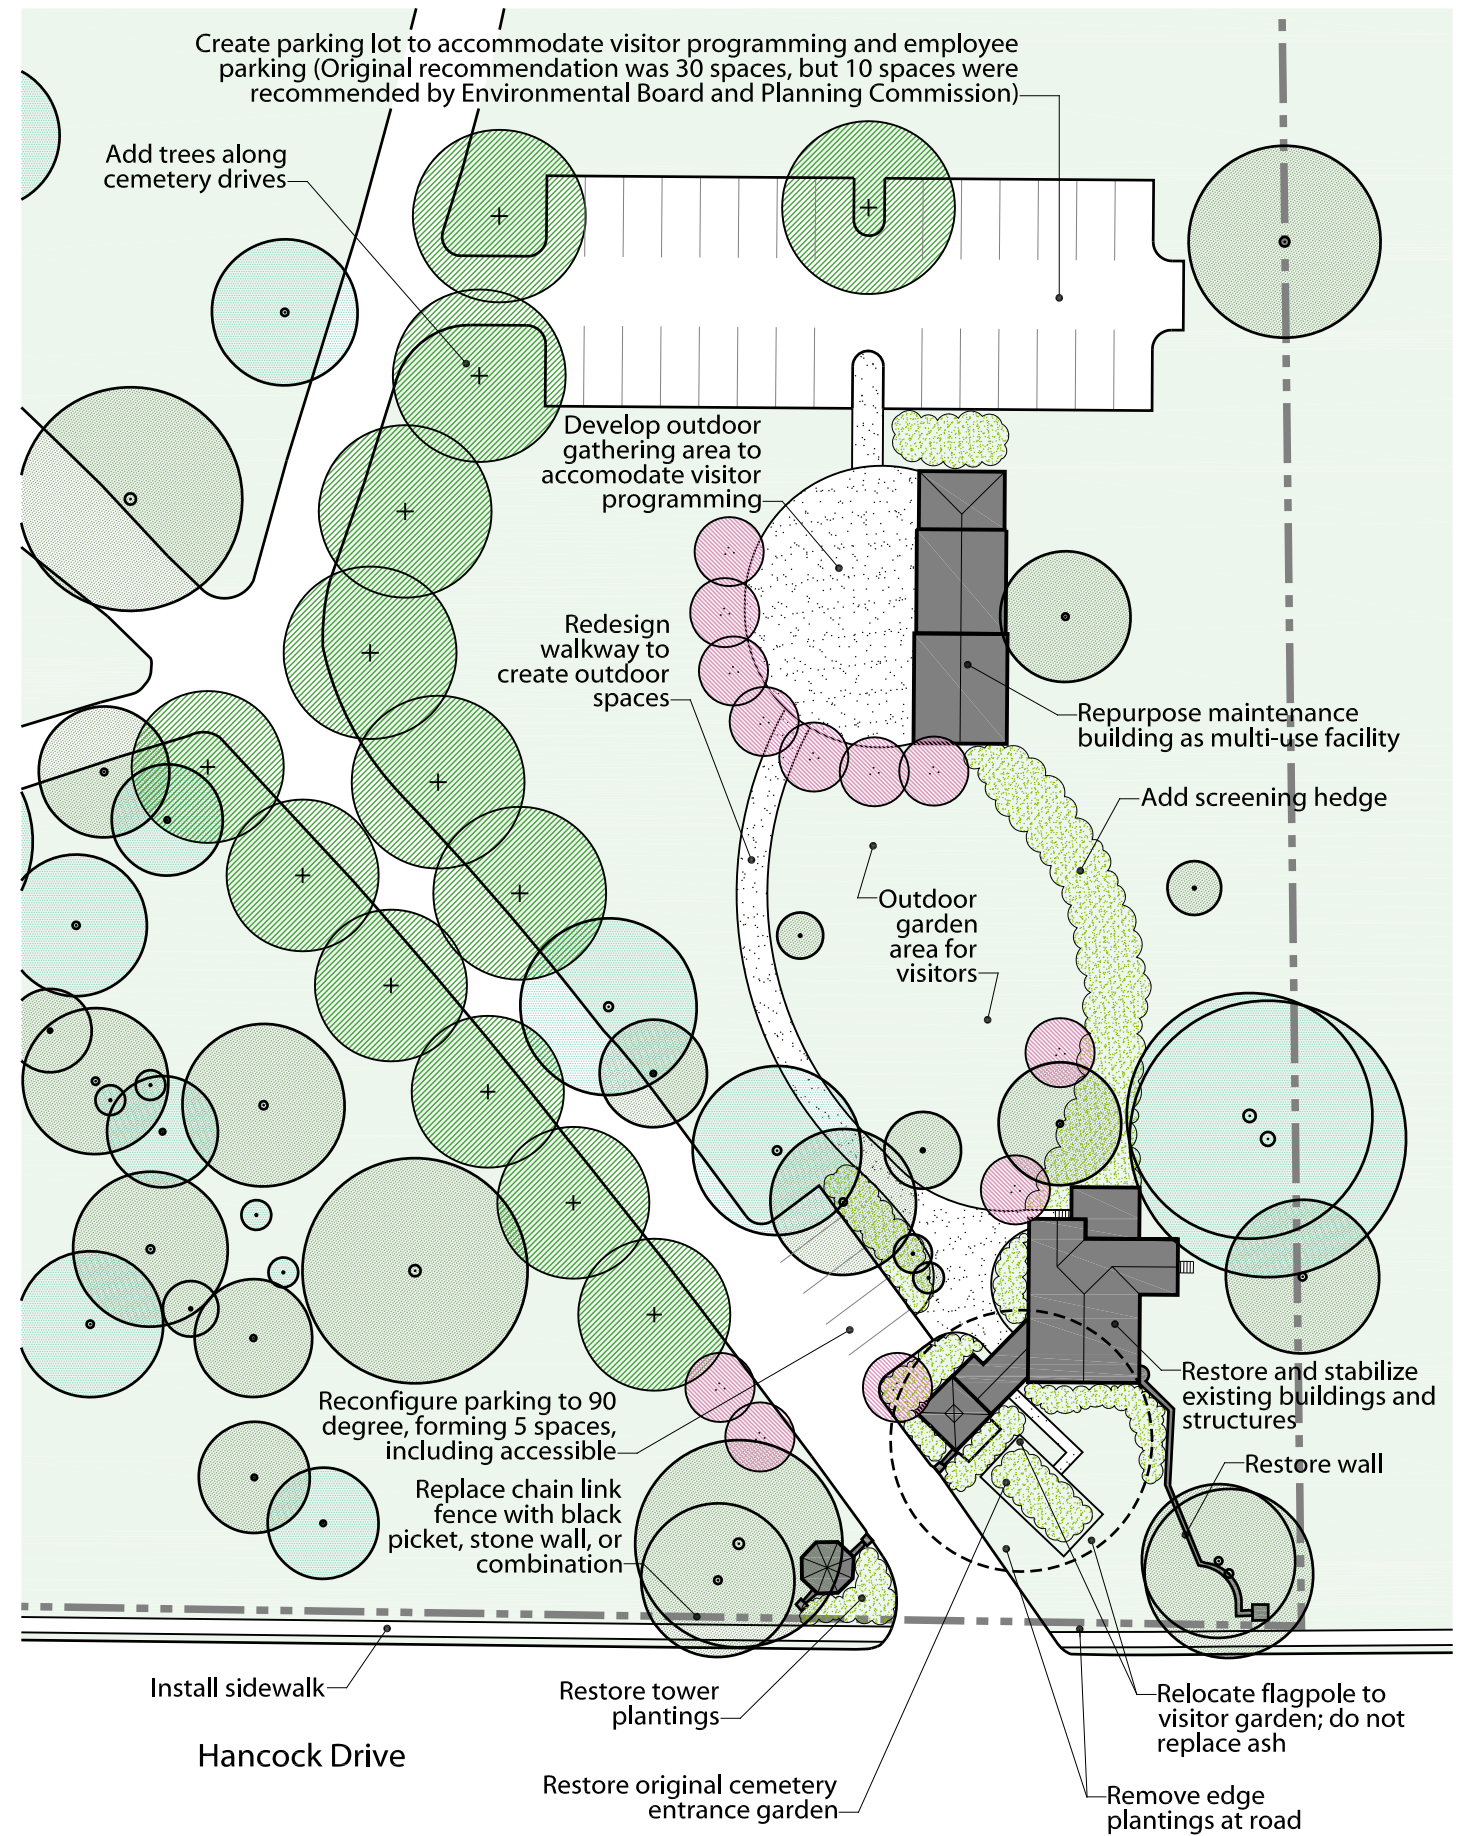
Create parking lot to accommodate visitor programming and employee parking (Original recommendation was 30 spaces, but 10 spaces were recommended by Environmental Board and Planning Commission)

Add trees along cemetery drives

Develop outdoor gathering area to accomodate visitor programming

Redesign walkway to create outdoor spaces

Repurpose maintenance building as multi-use facility

Add screening hedge

Outdoor garden area for visitors

Restore and stabilize existing buildings and structures

Restore wall

Reconfigure parking to 90 degree, forming 5 spaces, including accessible

Replace chain link fence with black picket, stone wall, or combination

Install sidewalk

Restore tower plantings

Hancock Drive

Restore original cemetery entrance garden

Relocate flagpole to visitor garden; do not replace ash

Remove edge plantings at road